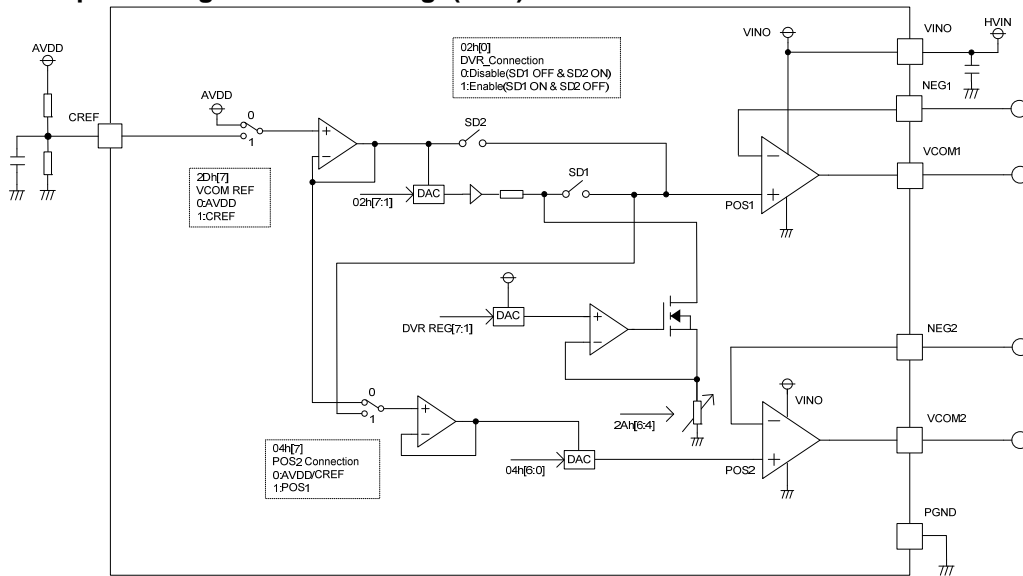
AVDD
CREF
AVDD
0
1
2Dh[7]
VCOM REF
0:AVDD
1:CREF
02h[0]
DVR_Connection
0:Disable(SD1 OFF & SD2 ON)
1:Enable(SD1 ON & SD2 OFF)
SD2
SD1
DAC
02h[7:1]
VINO
VINO
HVIN
NEG1
VCOM1
POS1
DAC
DVR REG[7:1]
NEG2
0
1
2Ah[6:4]
VINO
VCOM2
04h[7]
POS2 Connection
0:AVDD/CREF
1:POS1
04h[6:0]
DAC
POS2
PGND